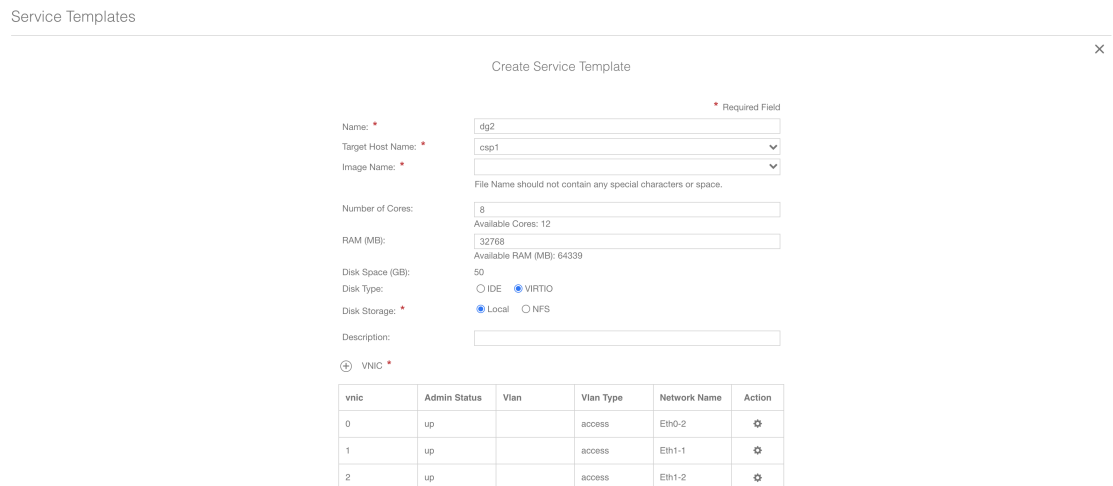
Service Templates

×

Create Service Template

* Required Field

Name: * dg2

Target Host Name: * csp1

Image Name: *

File Name should not contain any special characters or space.

Number of Cores: 8

Available Cores: 12

RAM (MB): 32768

Available RAM (MB): 64339

Disk Space (GB): 50

Disk Type: IDE VIRTIO

Disk Storage: * Local NFS

Description:

VNIC *

| vnic | Admin Status | Vlan | Vlan Type | Network Name | Action |
|---|---|---|---|---|---|
| 0 | up | | access | Eth0-2 | |
| 1 | up | | access | Eth1-1 | |
| 2 | up | | access | Eth1-2 | |